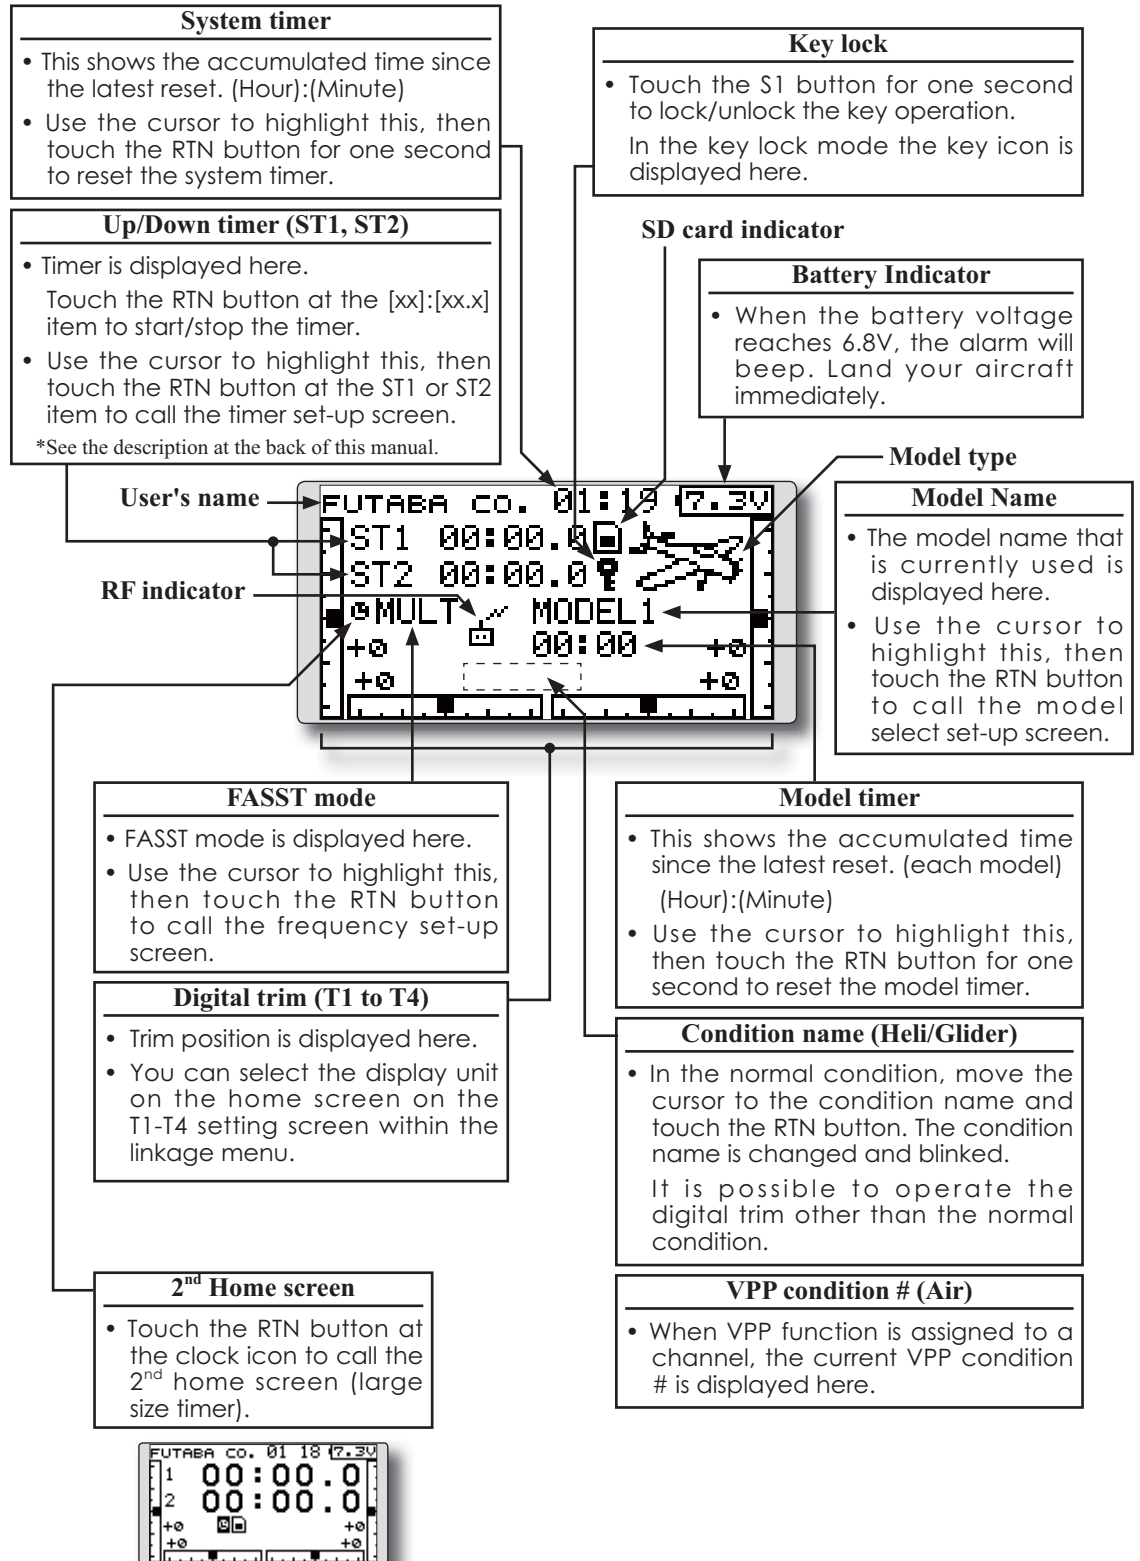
**System timer**

• This shows the accumulated time since the latest reset. (Hour):(Minute)

• Use the cursor to highlight this, then touch the RTN button for one second to reset the system timer.

**Up/Down timer (ST1, ST2)**

• Timer is displayed here.

Touch the RTN button at the [xx]:[xx.x] item to start/stop the timer.

• Use the cursor to highlight this, then touch the RTN button at the ST1 or ST2 item to call the timer set-up screen.

*See the description at the back of this manual.

**Key lock**

• Touch the S1 button for one second to lock/unlock the key operation.

In the key lock mode the key icon is displayed here.

**SD card indicator**

**Battery Indicator**

• When the battery voltage reaches 6.8V, the alarm will beep. Land your aircraft immediately.

**Model type**

**User's name**

**RF indicator**

FUTABA CO. 01:19 7.3V
ST1 00:00.0
ST2 00:00.0
MULT MODEL1
00:00
+0 +0
+0 +0

**Model Name**

• The model name that is currently used is displayed here.

• Use the cursor to highlight this, then touch the RTN button to call the model select set-up screen.

**FASST mode**

• FASST mode is displayed here.

• Use the cursor to highlight this, then touch the RTN button to call the frequency set-up screen.

**Model timer**

• This shows the accumulated time since the latest reset. (each model)

(Hour):(Minute)

• Use the cursor to highlight this, then touch the RTN button for one second to reset the model timer.

**Digital trim (T1 to T4)**

• Trim position is displayed here.

• You can select the display unit on the home screen on the T1-T4 setting screen within the linkage menu.

**Condition name (Heli/Glider)**

• In the normal condition, move the cursor to the condition name and touch the RTN button. The condition name is changed and blinked.

It is possible to operate the digital trim other than the normal condition.

**2$^{nd}$ Home screen**

• Touch the RTN button at the clock icon to call the 2$^{nd}$ home screen (large size timer).

**VPP condition # (Air)**

• When VPP function is assigned to a channel, the current VPP condition # is displayed here.

FUTABA CO. 01 18 7.3V
1 00:00.0
2 00:00.0
+0 +0
+0 +0